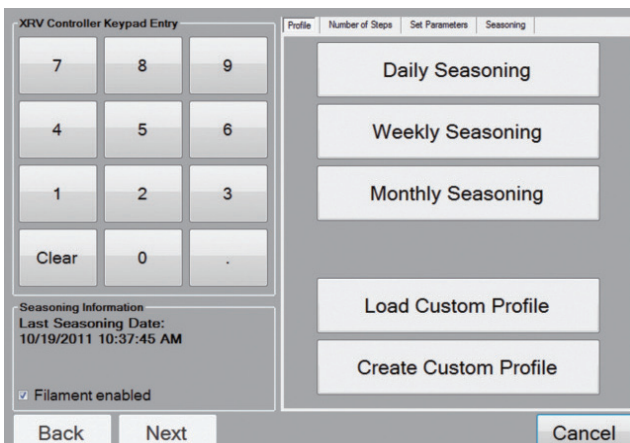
XRV Controller Keypad Entry

| 7 | 8 | 9 |
|---|---|---|
| 4 | 5 | 6 |
| 1 | 2 | 3 |
| Clear | 0 | . |

Seasoning Information
Last Seasoning Date:
10/19/2011 10:37:45 AM

☑ Filament enabled

Profile | Number of Steps | Set Parameters | Seasoning

Daily Seasoning

Weekly Seasoning

Monthly Seasoning

Load Custom Profile

Create Custom Profile

Back

Next

Cancel